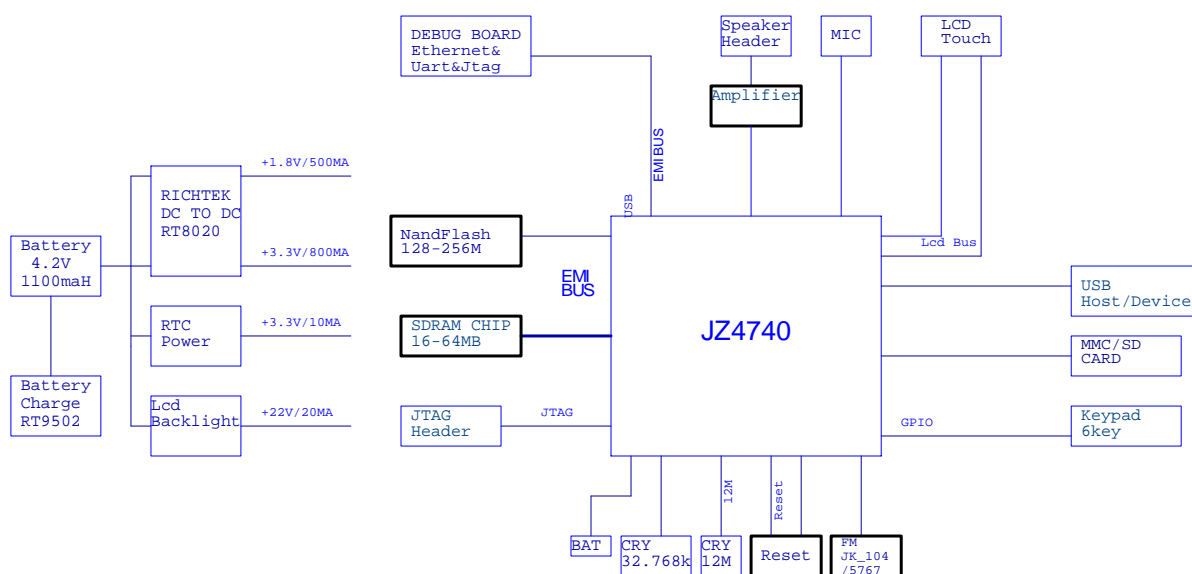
DEBUG BOARD
Ethernet&
Uart&Jtag

Speaker
Header

MIC

LCD
Touch

Amplifier

EMI BUS

+1.8V/500MA

RICHTEK
DC TO DC
RT8020

USB

NandFlash
128-256M

Lcd Bus

Battery
4.2V
1100maH

+3.3V/800MA

EMI
BUS

USB
Host/Device

RTC
Power

+3.3V/10MA

SDRAM CHIP
16-64MB

JZ4740

MMC/SD
CARD

Battery
Charge
RT9502

Lcd
Backlight

+22V/20MA

JTAG
Header

JTAG

GPIO

Keypad
6key

12M

Reset

BAT

CRY
32.768k

CRY
12M

Reset

FM
JK_104
/5767